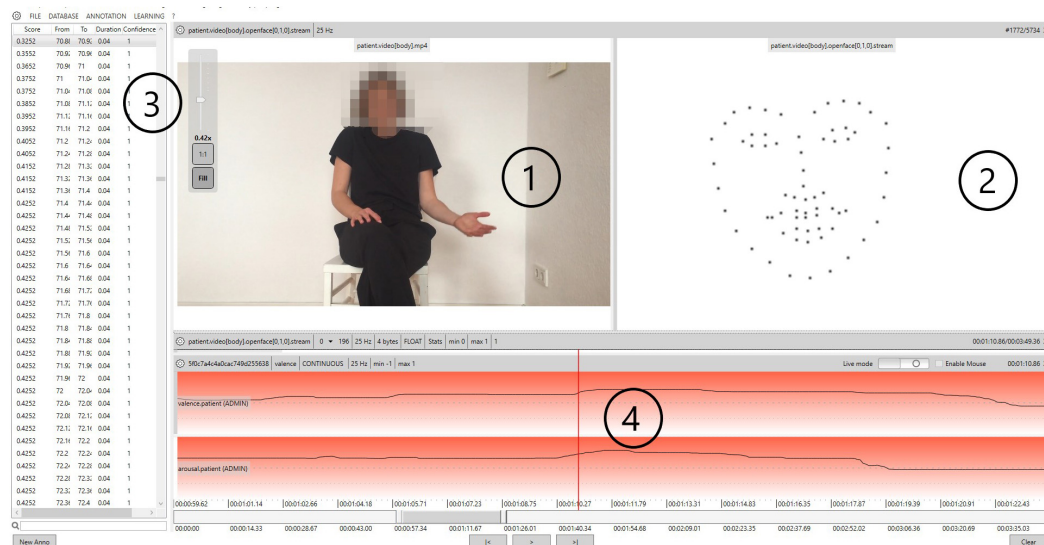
FILE DATABASE ANNOTATION LEARNING ?

| Score | From | To | Duration | Confidence |
|---|---|---|---|---|
| 0.3252 | 70.8 | 70.9 | 0.04 | 1 |
| 0.3552 | 70.8 | 70.9 | 0.04 | 1 |
| 0.3652 | 70.9 | 71 | 0.04 | 1 |
| 0.3752 | 71 | 71.0 | 0.04 | 1 |
| 0.3752 | 71.0 | 71.0 | 0.04 | 1 |
| 0.3852 | 71.0 | 71.1 | 0.04 | 1 |
| 0.3952 | 71.1 | 71.1 | 0.04 | 1 |
| 0.3952 | 71.1 | 71.2 | 0.04 | 1 |
| 0.4052 | 71.2 | 71.2 | 0.04 | 1 |
| 0.4052 | 71.2 | 71.2 | 0.04 | 1 |
| 0.4152 | 71.2 | 71.3 | 0.04 | 1 |
| 0.4152 | 71.3 | 71.3 | 0.04 | 1 |
| 0.4152 | 71.3 | 71.4 | 0.04 | 1 |
| 0.4252 | 71.4 | 71.4 | 0.04 | 1 |
| 0.4252 | 71.4 | 71.4 | 0.04 | 1 |
| 0.4252 | 71.4 | 71.5 | 0.04 | 1 |
| 0.4252 | 71.5 | 71.5 | 0.04 | 1 |
| 0.4252 | 71.5 | 71.6 | 0.04 | 1 |
| 0.4252 | 71.6 | 71.6 | 0.04 | 1 |
| 0.4252 | 71.6 | 71.6 | 0.04 | 1 |
| 0.4252 | 71.6 | 71.7 | 0.04 | 1 |
| 0.4252 | 71.7 | 71.7 | 0.04 | 1 |
| 0.4252 | 71.7 | 71.8 | 0.04 | 1 |
| 0.4252 | 71.8 | 71.8 | 0.04 | 1 |
| 0.4252 | 71.8 | 71.8 | 0.04 | 1 |
| 0.4252 | 71.8 | 71.9 | 0.04 | 1 |
| 0.4252 | 71.9 | 72 | 0.04 | 1 |
| 0.4252 | 72 | 72.0 | 0.04 | 1 |
| 0.4252 | 72.0 | 72.0 | 0.04 | 1 |
| 0.4252 | 72.0 | 72.1 | 0.04 | 1 |
| 0.4252 | 72.1 | 72.1 | 0.04 | 1 |
| 0.4252 | 72.1 | 72.2 | 0.04 | 1 |
| 0.4252 | 72.2 | 72.2 | 0.04 | 1 |
| 0.4252 | 72.2 | 72.2 | 0.04 | 1 |
| 0.4252 | 72.2 | 72.3 | 0.04 | 1 |
| 0.4252 | 72.3 | 72.3 | 0.04 | 1 |
| 0.4252 | 72.3 | 72.4 | 0.04 | 1 |

New Anno

3

patient.video[body].openface[0,1,0].stream | 25 Hz

#1772/5734

patient.video[body].mp4

0.42x
1:1
Fill

1

patient.video[body].openface[0,1,0].stream

2

patient.video[body].openface[0,1,0].stream | 0 | 196 | 25 Hz | 4 bytes | FLOAT | Stats | min 0 | max 1 | 1

00:01:10.86/00:03:49.36

5f0c7a4c4a0cac749d255638 | valence | CONTINUOUS | 25 Hz | min -1 | max 1

Live mode | Enable Mouse | 00:01:10.86

valence.patient (ADMIN)

4

arousal.patient (ADMIN)

00:00:59.62 | 00:01:01.14 | 00:01:02.66 | 00:01:04.18 | 00:01:05.71 | 00:01:07.23 | 00:01:08.75 | 00:01:10.27 | 00:01:11.79 | 00:01:13.31 | 00:01:14.83 | 00:01:16.35 | 00:01:17.87 | 00:01:19.39 | 00:01:20.91 | 00:01:22.43

00:00:00 | 00:00:14.33 | 00:00:28.67 | 00:00:43.00 | 00:00:57.34 | 00:01:11.67 | 00:01:26.01 | 00:01:40.34 | 00:01:54.68 | 00:02:09.01 | 00:02:23.35 | 00:02:37.69 | 00:02:52.02 | 00:03:06.36 | 00:03:20.69 | 00:03:35.03

|< > >|

Clear